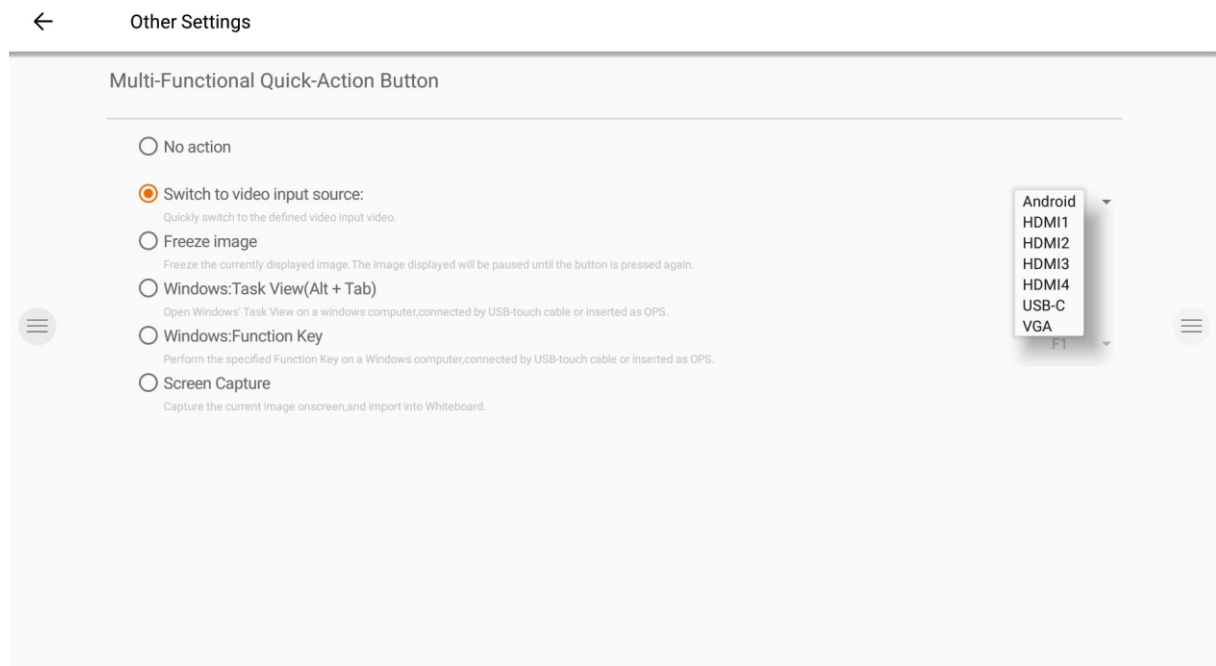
← Other Settings

Multi-Functional Quick-Action Button

No action

Switch to video input source:
Quickly switch to the defined video input video.

Freeze image
Freeze the currently displayed image.The image displayed will be paused until the button is pressed again.

Windows:Task View(Alt + Tab)
Open Windows' Task View on a windows computer,connected by USB-touch cable or inserted as OPS.

Windows:Function Key
Perform the specified Function Key on a Windows computer,connected by USB-touch cable or inserted as OPS.

Screen Capture
Capture the current image onscreen,and import into Whiteboard.

Android
HDMI1
HDMI2
HDMI3
HDMI4
USB-C
VGA

F1